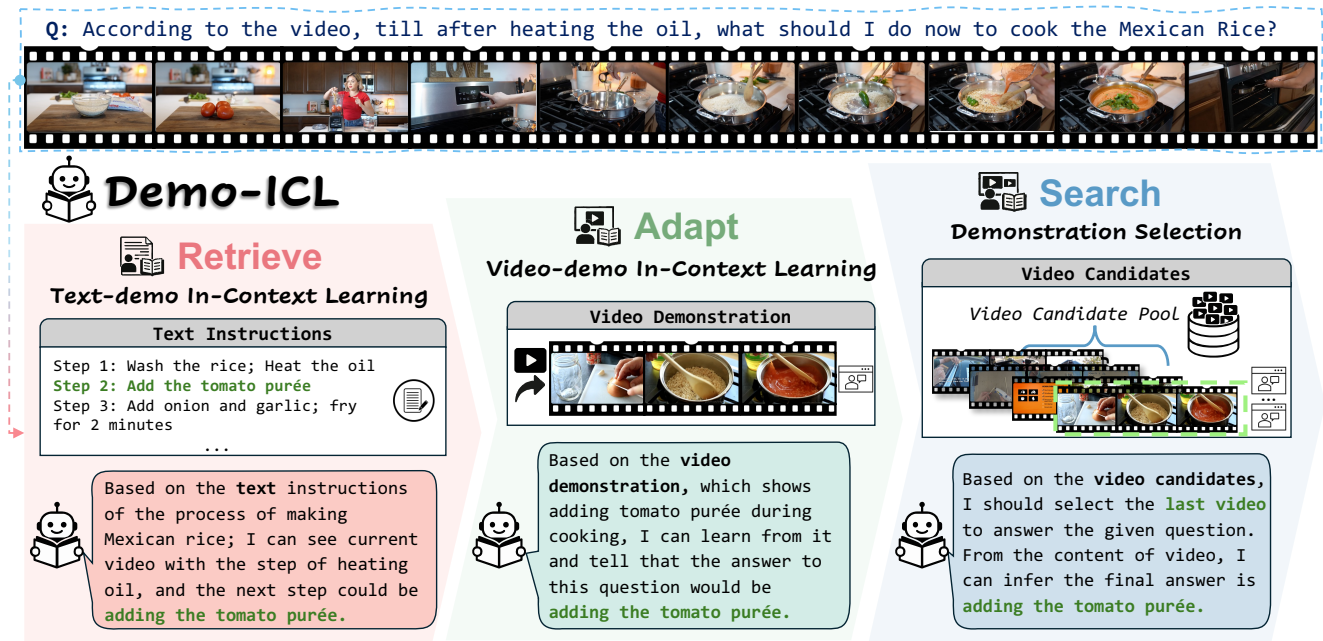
Q: According to the video, till after heating the oil, what should I do now to cook the Mexican Rice?

Demo-ICL

Retrieve
Text-demo In-Context Learning

Text Instructions
Step 1: Wash the rice; Heat the oil
Step 2: Add the tomato purée
Step 3: Add onion and garlic; fry for 2 minutes
...

Based on the text instructions of the process of making Mexican rice; I can see current video with the step of heating oil, and the next step could be adding the tomato purée.

Adapt
Video-demo In-Context Learning

Video Demonstration

Based on the video demonstration, which shows adding tomato purée during cooking, I can learn from it and tell that the answer to this question would be adding the tomato purée.

Search
Demonstration Selection

Video Candidates
Video Candidate Pool

Based on the video candidates, I should select the last video to answer the given question. From the content of video, I can infer the final answer is adding the tomato purée.